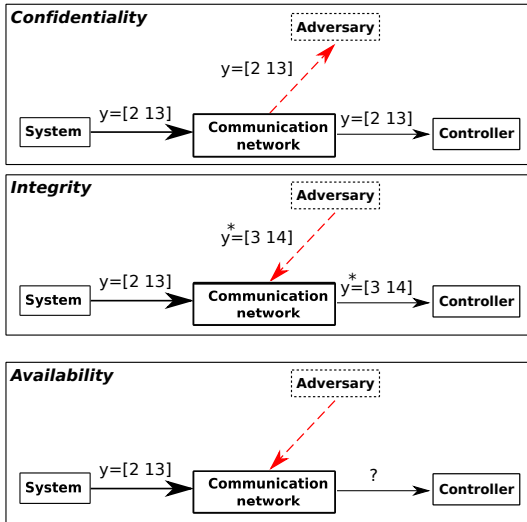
Confidentiality

Adversary

y=[2 13]

System

y=[2 13]

Communication network

y=[2 13]

Controller

Integrity

Adversary

$y^*$=[3 14]

System

y=[2 13]

Communication network

$y^*$=[3 14]

Controller

Availability

Adversary

System

y=[2 13]

Communication network

?

Controller